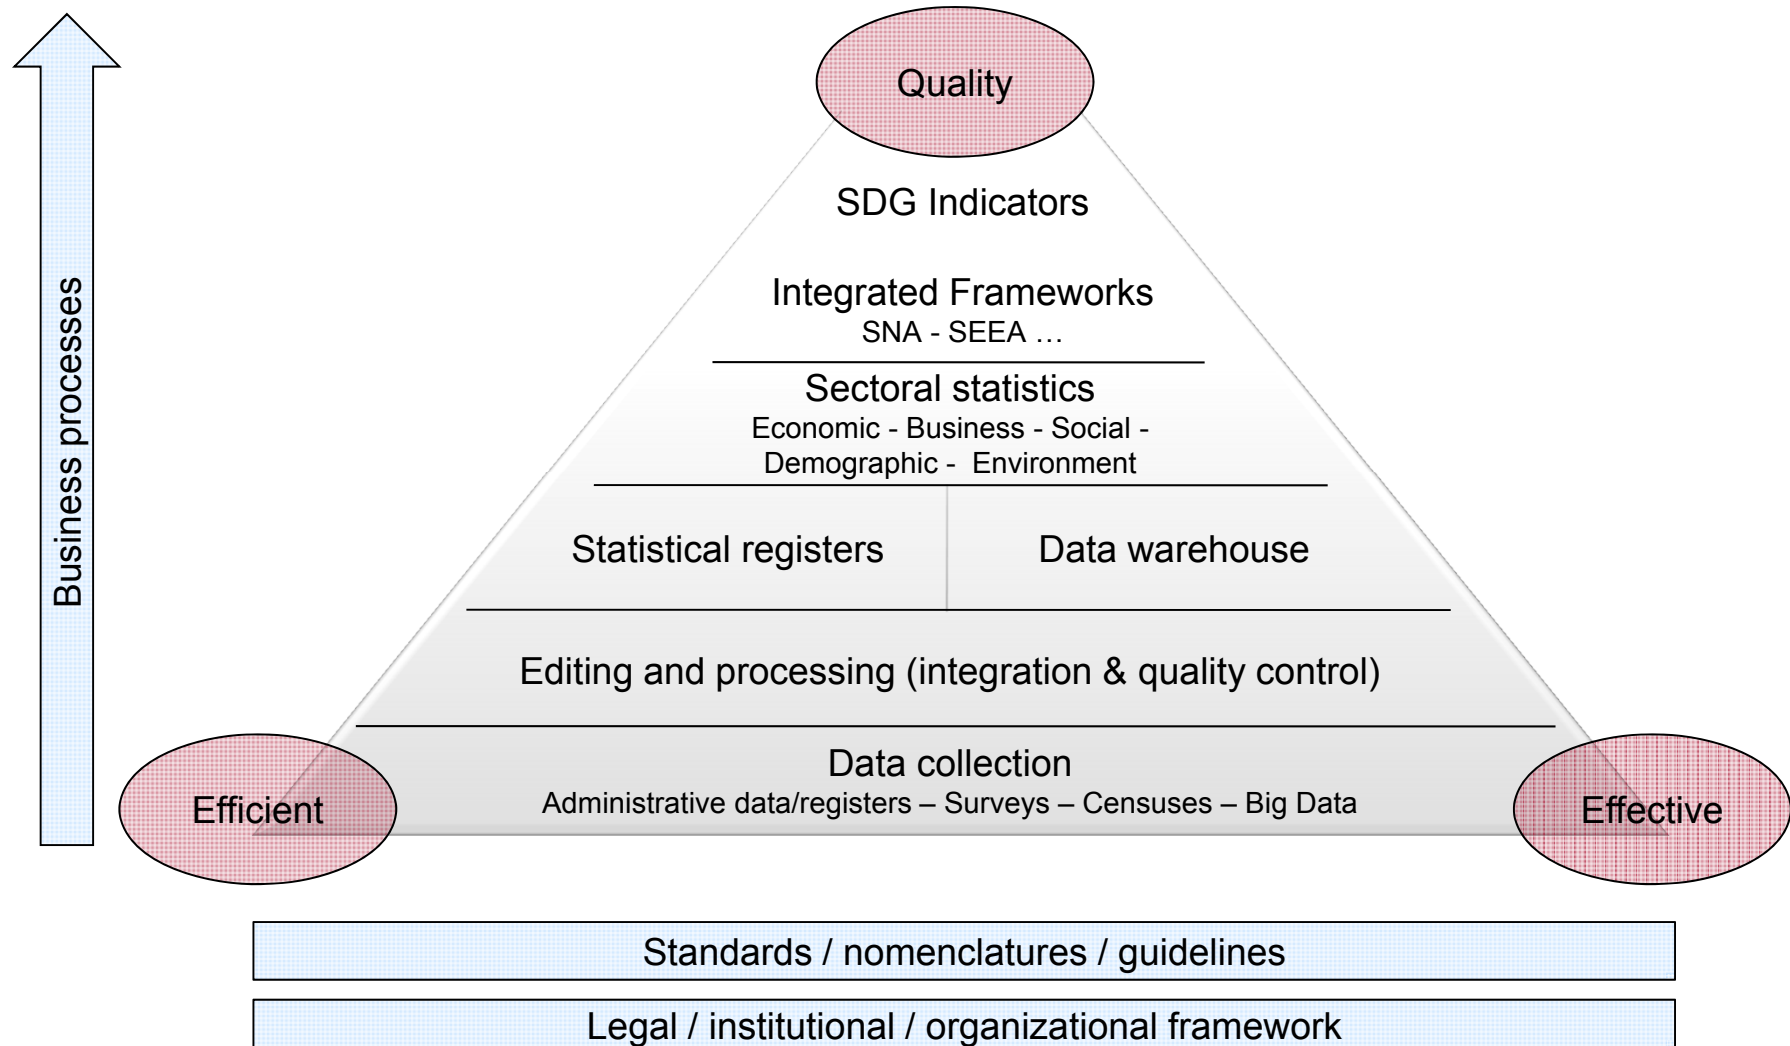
Business processes

Quality

SDG Indicators

Integrated Frameworks
SNA - SEEA …

Sectoral statistics
Economic - Business - Social - Demographic - Environment

Statistical registers

Data warehouse

Editing and processing (integration & quality control)

Data collection
Administrative data/registers – Surveys – Censuses – Big Data

Efficient

Effective

Standards / nomenclatures / guidelines

Legal / institutional / organizational framework